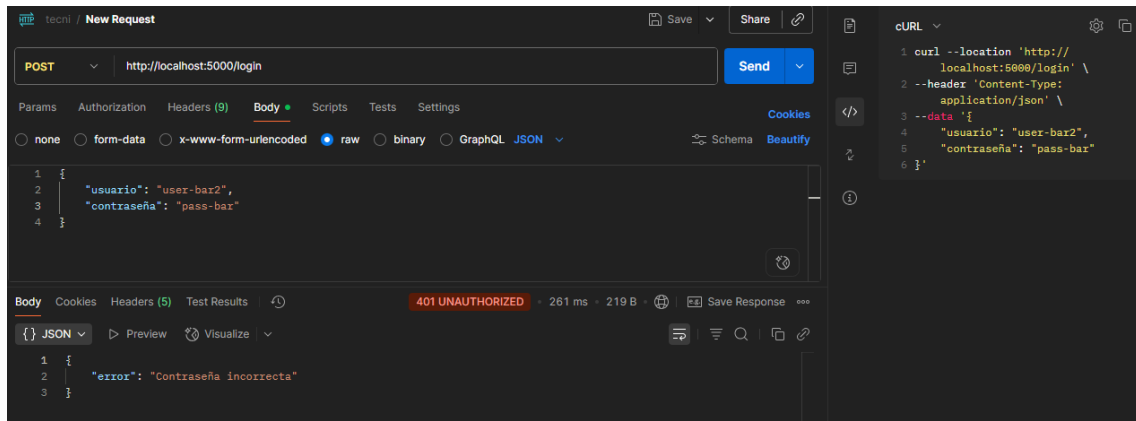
HTTP tecni / New Request

Save Share

POST http://localhost:5000/login Send

Params Authorization Headers (9) Body Scripts Tests Settings Cookies

none form-data x-www-form-urlencoded raw binary GraphQL JSON Schema Beautify

1 {
2 "usuario": "user-bar2",
3 "contraseña": "pass-bar"
4 }

Body Cookies Headers (5) Test Results 401 UNAUTHORIZED • 261 ms • 219 B Save Response

{} JSON Preview Visualize

1 {
2 "error": "Contraseña incorrecta"
3 }

cURL

1 curl --location 'http://localhost:5000/login' \
2 --header 'Content-Type: application/json' \
3 --data '{
4 "usuario": "user-bar2",
5 "contraseña": "pass-bar"
6 }'